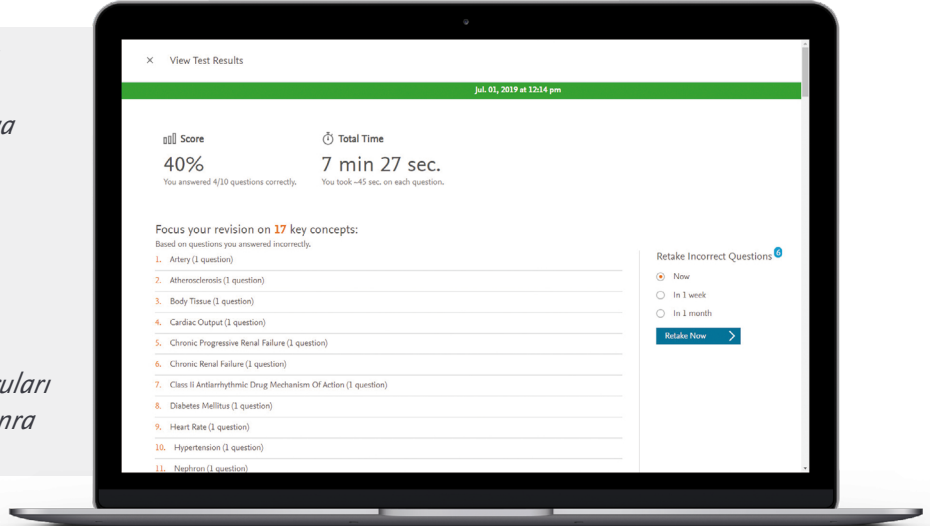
ra

uları
nra

× View Test Results

Jul. 01, 2019 at 12:14 pm

Score
40%
You answered 4/10 questions correctly.

Total Time
7 min 27 sec.
You took ~45 sec. on each question.

Focus your revision on 17 key concepts:
Based on questions you answered incorrectly.

1. Artery (1 question)
2. Atherosclerosis (1 question)
3. Body Tissue (1 question)
4. Cardiac Output (1 question)
5. Chronic Progressive Renal Failure (1 question)
6. Chronic Renal Failure (1 question)
7. Class Ii Antiarrhythmic Drug Mechanism Of Action (1 question)
8. Diabetes Mellitus (1 question)
9. Heart Rate (1 question)
10. Hypertension (1 question)
11. Nephron (1 question)

Retake Incorrect Questions 6
Now
In 1 week
In 1 month
Retake Now